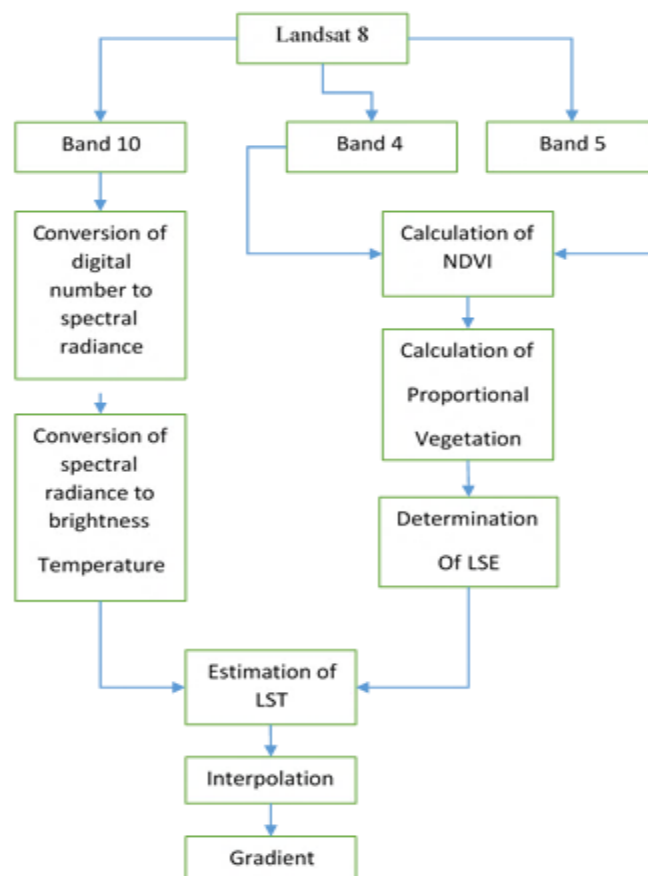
Landsat 8

Band 10

Band 4

Band 5

Conversion of digital number to spectral radiance

Calculation of NDVI

Calculation of Proportional Vegetation

Conversion of spectral radiance to brightness Temperature

Determination Of LSE

Estimation of LST

Interpolation

Gradient